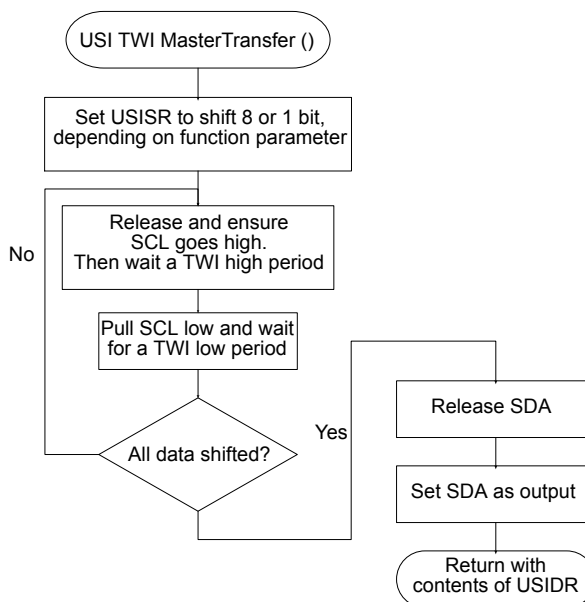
USI TWI MasterTransfer ()

Set USISR to shift 8 or 1 bit, depending on function parameter

Release and ensure SCL goes high. Then wait a TWI high period

No

Pull SCL low and wait for a TWI low period

All data shifted?

Yes

Release SDA

Set SDA as output

Return with contents of USIDR